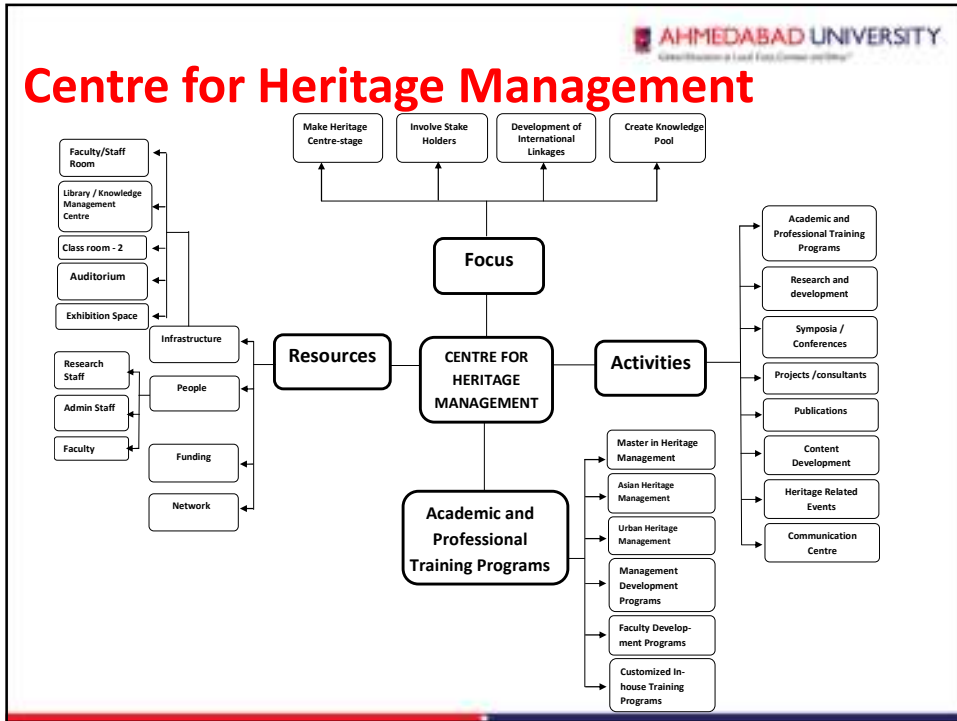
AHMEDABAD UNIVERSITY

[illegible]

Centre for Heritage Management

Make Heritage Centre-stage

Involve Stake Holders

Development of International Linkages

Create Knowledge Pool

Focus

Faculty/Staff Room

Library / Knowledge Management Centre

Class room - 2

Auditorium

Exhibition Space

Infrastructure

People

Funding

Network

Research Staff

Admin Staff

Faculty

Resources

CENTRE FOR HERITAGE MANAGEMENT

Activities

Academic and Professional Training Programs

Research and development

Symposia / Conferences

Projects /consultants

Publications

Content Development

Heritage Related Events

Communication Centre

Academic and Professional Training Programs

Master in Heritage Management

Asian Heritage Management

Urban Heritage Management

Management Development Programs

Faculty Development Programs

Customized In-house Training Programs